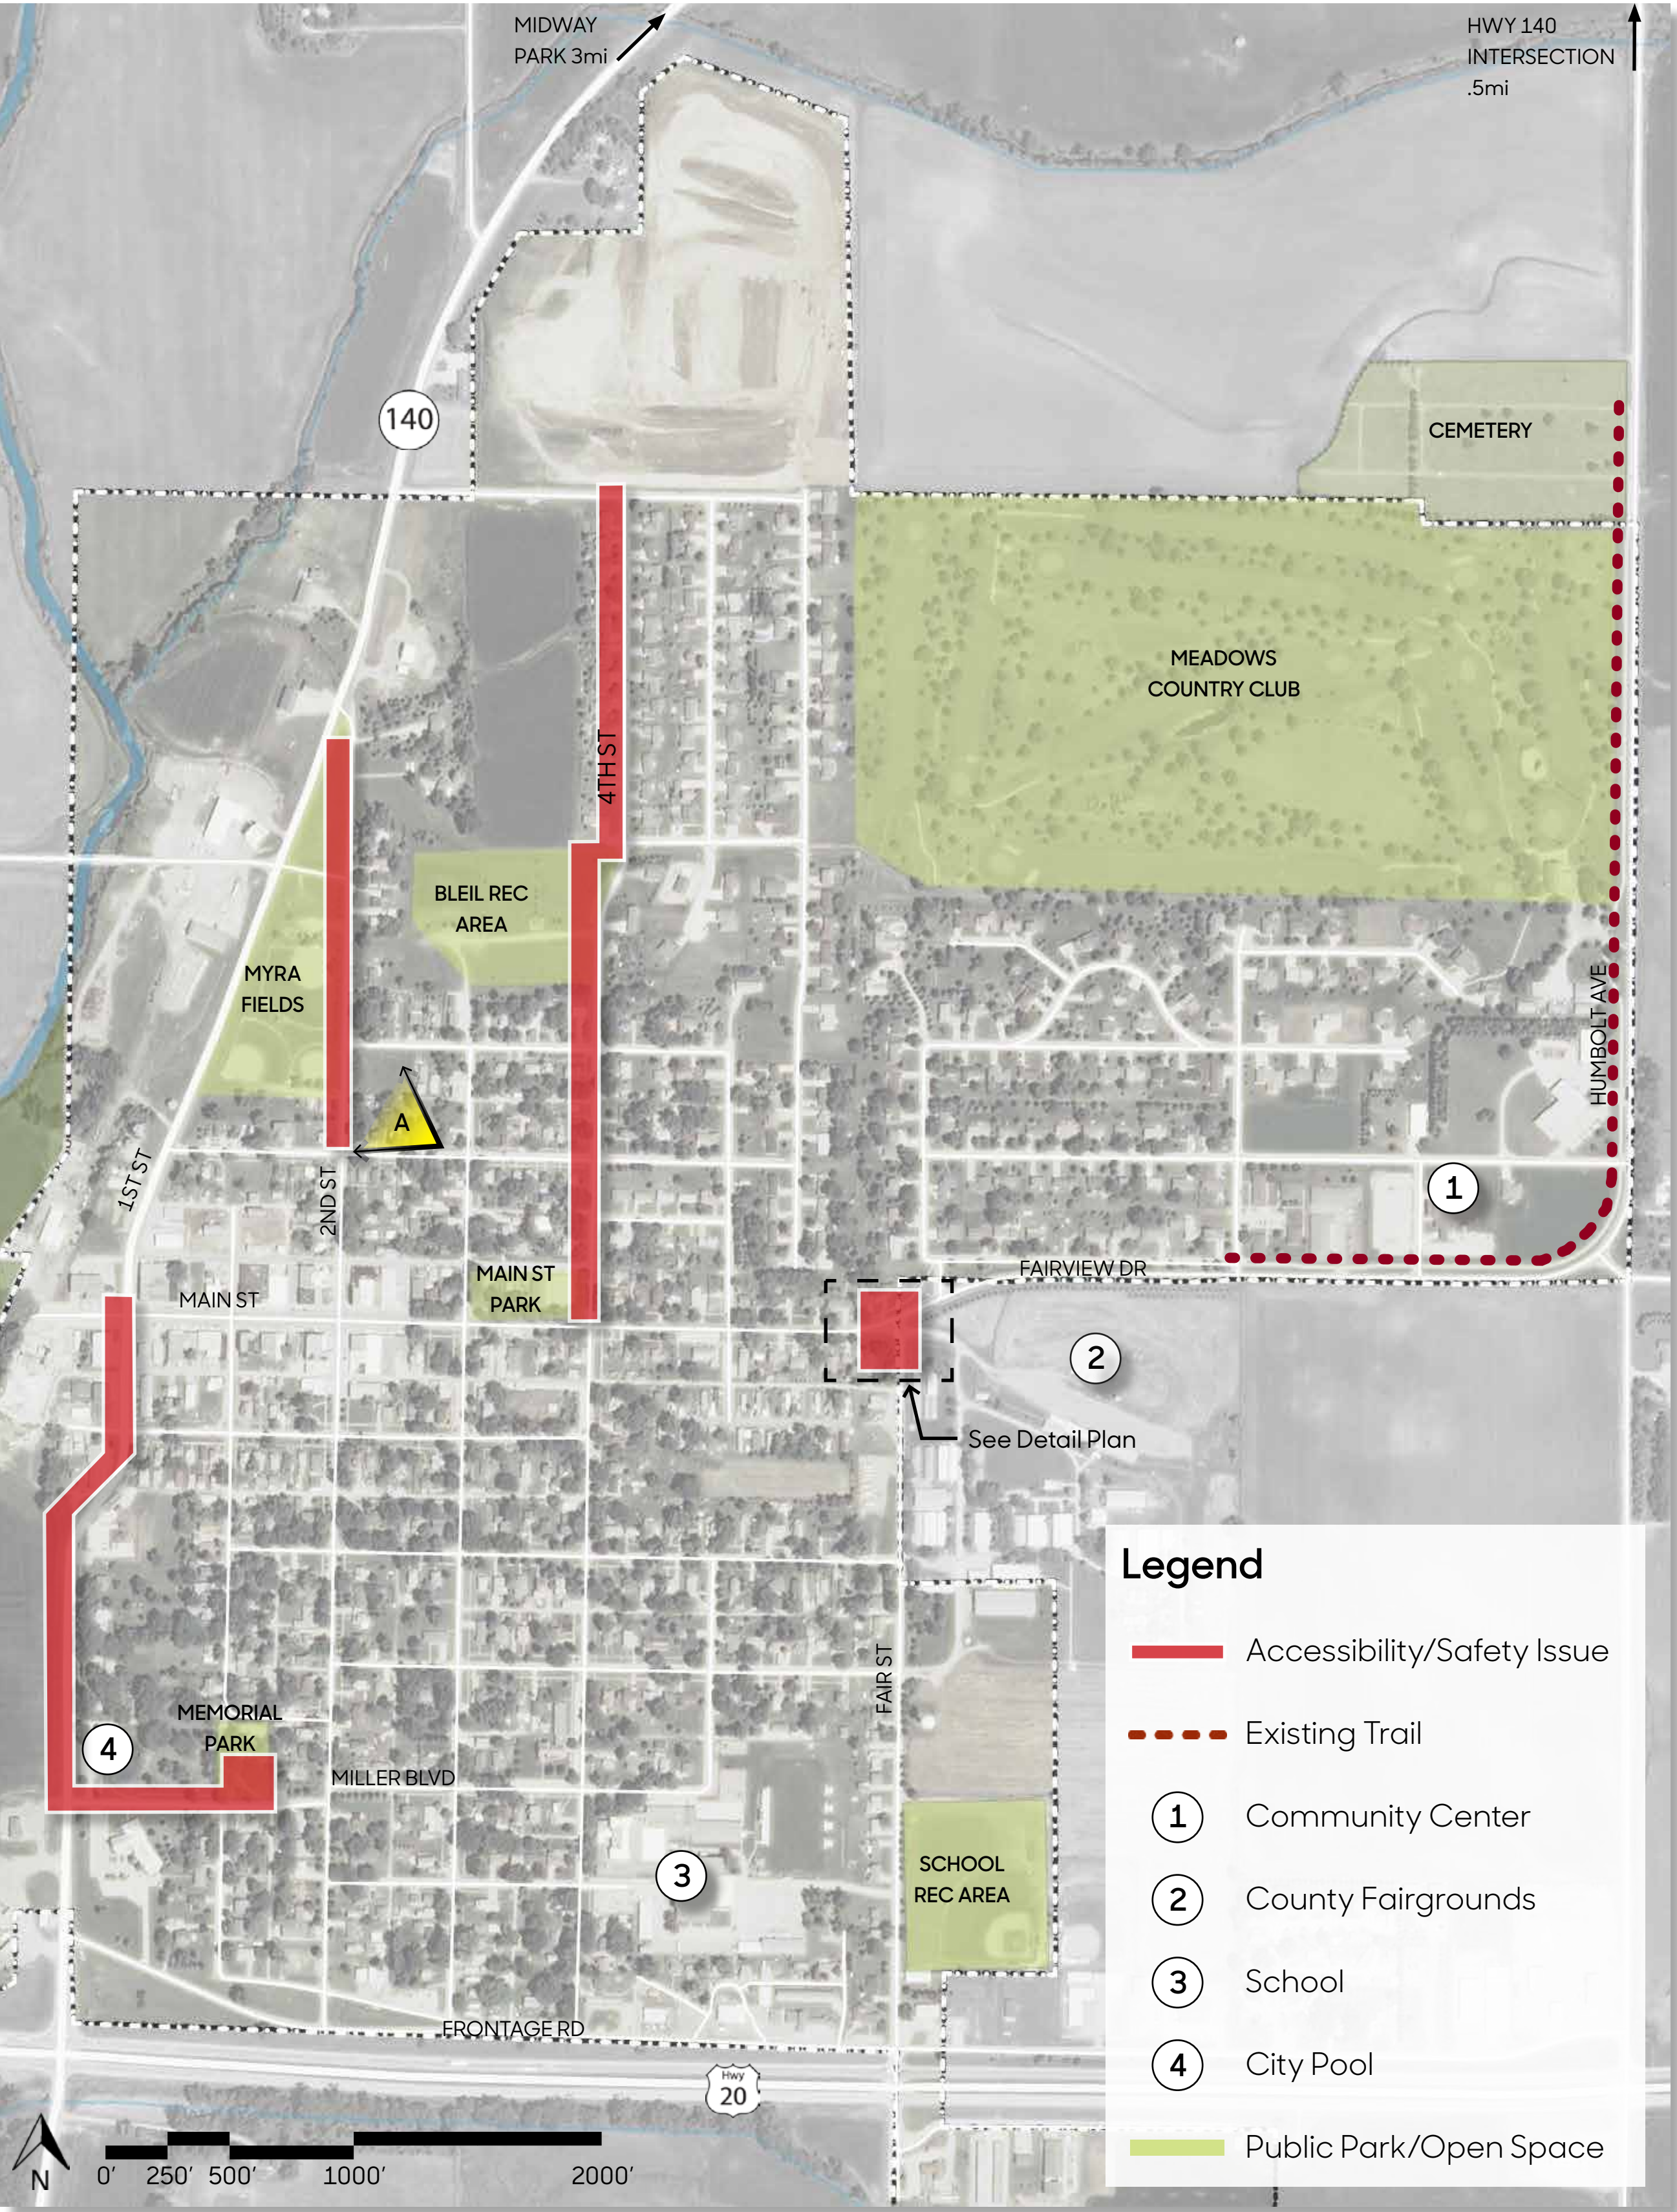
MIDWAY PARK 3mi

HWY 140 INTERSECTION .5mi

140

CEMETERY

MEADOWS COUNTRY CLUB

4TH ST

BLEIL REC AREA

MYRA FIELDS

A

HUMBOLT AVE

1

1ST ST

2ND ST

MAIN ST PARK

FAIRVIEW DR

MAIN ST

2

See Detail Plan

Legend

Accessibility/Safety Issue

Existing Trail

1 Community Center

2 County Fairgrounds

3 School

4 City Pool

Public Park/Open Space

FAIR ST

MEMORIAL PARK

4

MILLER BLVD

3

SCHOOL REC AREA

FRONTAGE RD

Hwy 20

N

0′ 250′ 500′ 1000′ 2000′